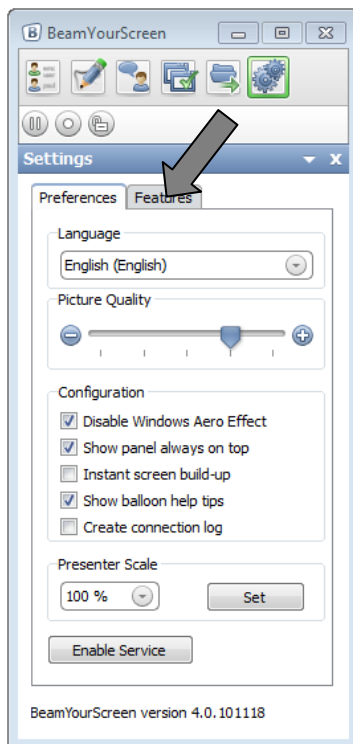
BeamYourScreen

Settings

Preferences
Features

Language
English (English)

Picture Quality

Configuration
Disable Windows Aero Effect
Show panel always on top
Instant screen build-up
Show balloon help tips
Create connection log

Presenter Scale
100 %
Set

Enable Service

BeamYourScreen version 4.0.101118